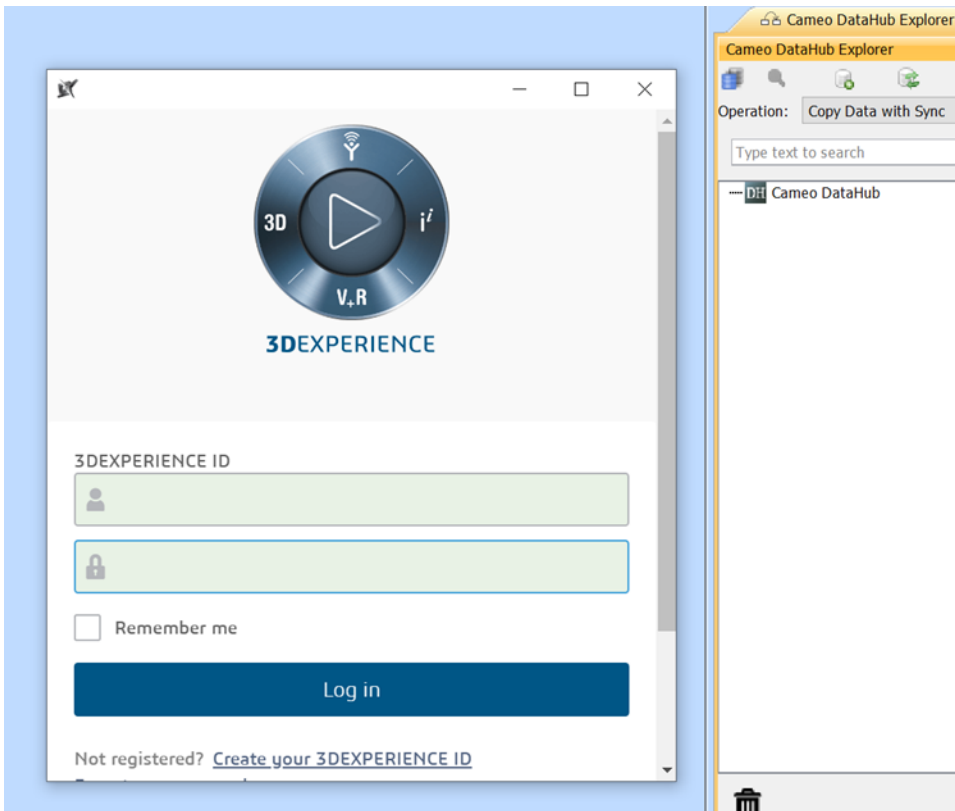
3D
$i^i$
V+R
3DEXPERIENCE

3DEXPERIENCE ID

Remember me

Log in

Not registered? Create your 3DEXPERIENCE ID

Cameo DataHub Explorer
Cameo DataHub Explorer
Operation: Copy Data with Sync
Type text to search
DH Cameo DataHub